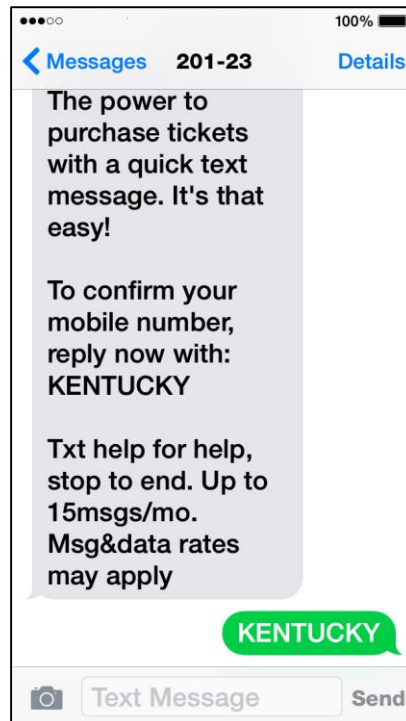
100%

Messages 201-23 Details

The power to purchase tickets with a quick text message. It's that easy!

To confirm your mobile number, reply now with: KENTUCKY

Txt help for help, stop to end. Up to 15msgs/mo. Msg&data rates may apply

KENTUCKY

Text Message

Send